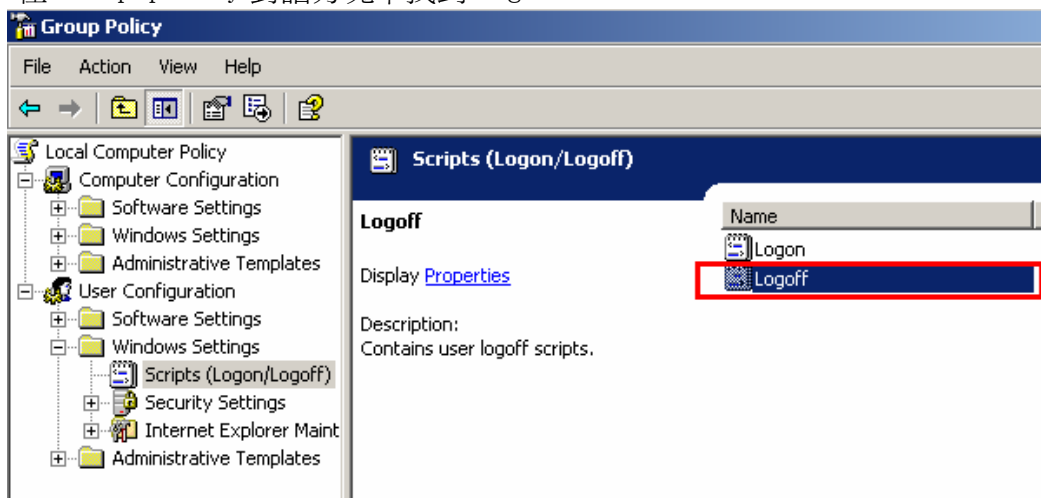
Group Policy

File Action View Help

Local Computer Policy
Computer Configuration
Software Settings
Windows Settings
Administrative Templates
User Configuration
Software Settings
Windows Settings
Scripts (Logon/Logoff)
Security Settings
Internet Explorer Maint
Administrative Templates

Scripts (Logon/Logoff)

Logoff

Display Properties

Description:
Contains user logoff scripts.

| Name |
|---|
| Logon |
| Logoff |